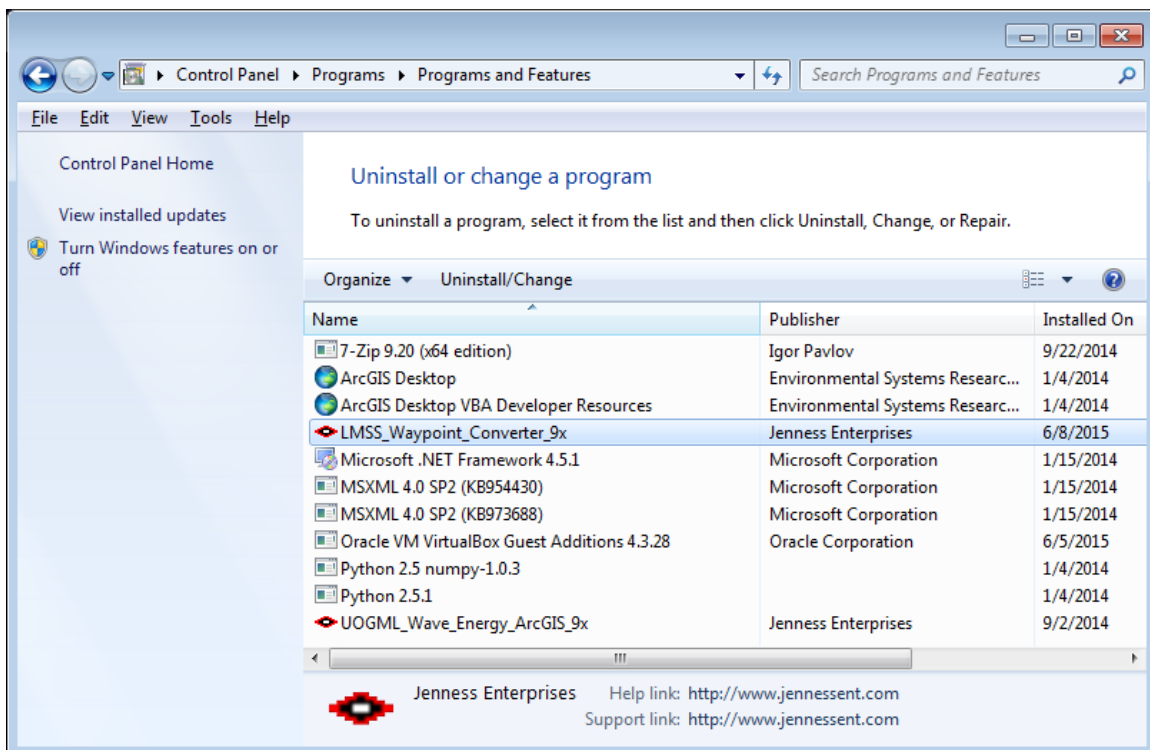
Control Panel ▸ Programs ▸ Programs and Features

Search Programs and Features

File Edit View Tools Help

Control Panel Home

View installed updates

Turn Windows features on or off

Uninstall or change a program

To uninstall a program, select it from the list and then click Uninstall, Change, or Repair.

Organize ▾ Uninstall/Change

| Name | Publisher | Installed On |
|---|---|---|
| 7-Zip 9.20 (x64 edition) | Igor Pavlov | 9/22/2014 |
| ArcGIS Desktop | Environmental Systems Researc... | 1/4/2014 |
| ArcGIS Desktop VBA Developer Resources | Environmental Systems Researc... | 1/4/2014 |
| LMSS_Waypoint_Converter_9x | Jenness Enterprises | 6/8/2015 |
| Microsoft .NET Framework 4.5.1 | Microsoft Corporation | 1/15/2014 |
| MSXML 4.0 SP2 (KB954430) | Microsoft Corporation | 1/15/2014 |
| MSXML 4.0 SP2 (KB973688) | Microsoft Corporation | 1/15/2014 |
| Oracle VM VirtualBox Guest Additions 4.3.28 | Oracle Corporation | 6/5/2015 |
| Python 2.5 numpy-1.0.3 | | 1/4/2014 |
| Python 2.5.1 | | 1/4/2014 |
| UOGML_Wave_Energy_ArcGIS_9x | Jenness Enterprises | 9/2/2014 |

Jenness Enterprises Help link: http://www.jennessent.com
Support link: http://www.jennessent.com